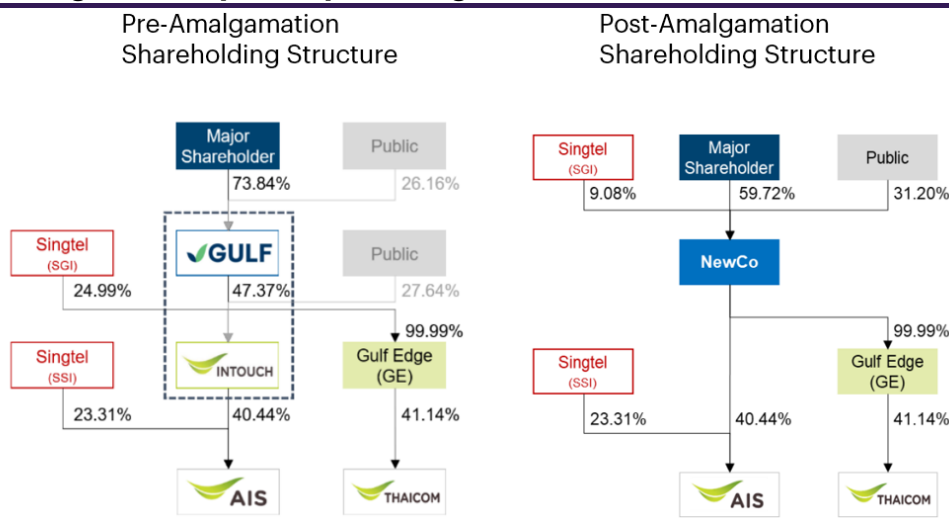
Pre-Amalgamation Shareholding Structure

Major Shareholder

Public

73.84%

26.16%

Singtel (SGI)

GULF

Public

24.99%

47.37%

27.64%

99.99%

Singtel (SSI)

INTOUCH

Gulf Edge (GE)

23.31%

40.44%

41.14%

AIS

THAICOM

Post-Amalgamation Shareholding Structure

Singtel (SGI)

Major Shareholder

Public

9.08%

59.72%

31.20%

NewCo

99.99%

Singtel (SSI)

Gulf Edge (GE)

23.31%

40.44%

41.14%

AIS

THAICOM